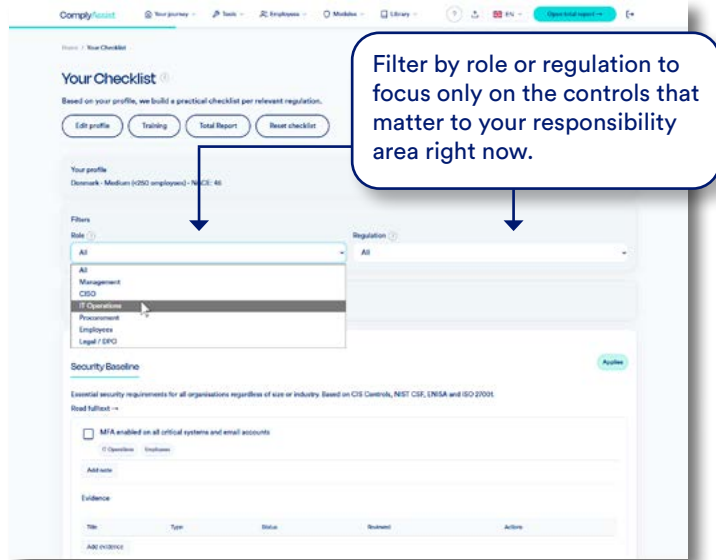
ComplyAssist Your journey Tools Employees Modules Library EN Open total report

Home / Your Checklist

Your Checklist

Based on your profile, we build a practical checklist per relevant regulation.

Edit profile Training Total Report Reset checklist

Filter by role or regulation to focus only on the controls that matter to your responsibility area right now.

Your profile
Denmark - Medium (≤250 employees) - NACE: 46

Filters
Role
All

Regulation
All

All
Management
CISO
IT Operations
Procurement
Employees
Legal / DPO

Security Baseline

Applies

Essential security requirements for all organisations regardless of size or industry. Based on CIS Controls, NIST CSF, ENISA and ISO 27001.
Read fulltext →

MFA enabled on all critical systems and email accounts
IT Operations Employees

Add note

Evidence

| Title | Type | Status | Reviewed | Actions |
|---|---|---|---|---|

Add evidence